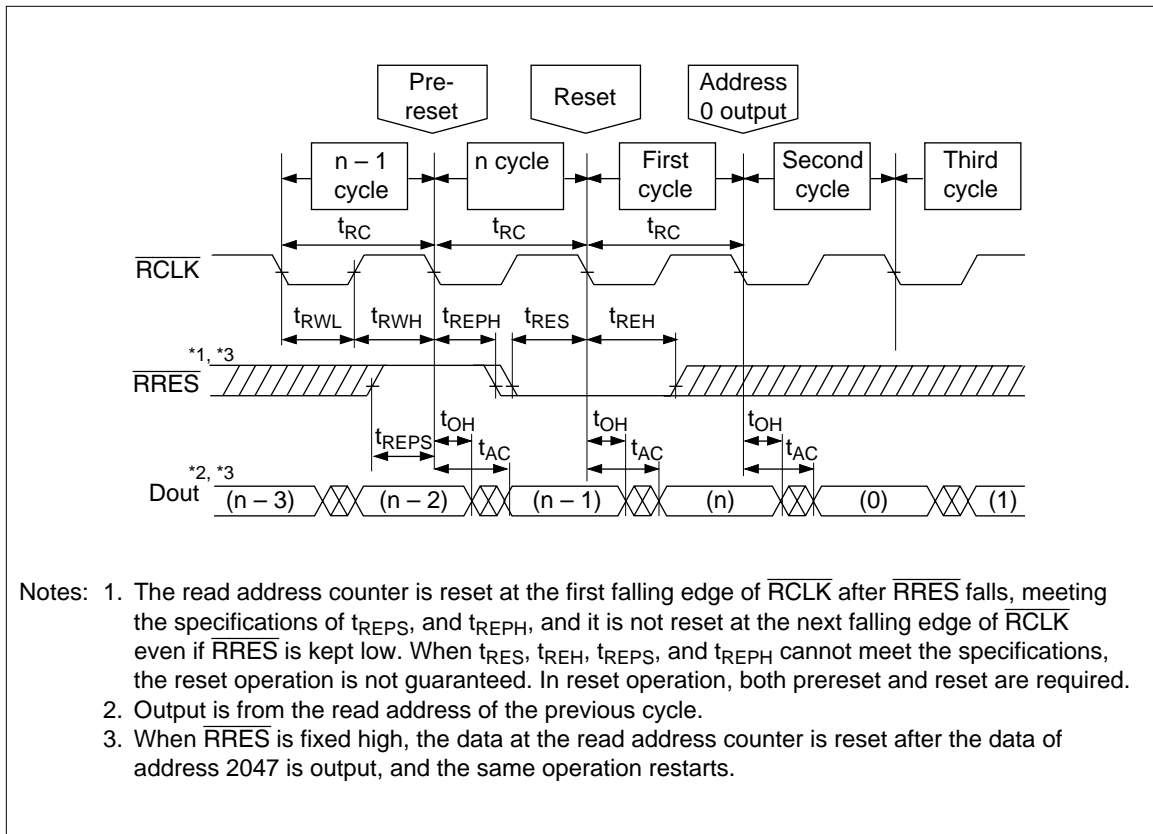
Pre-reset

Reset

Address 0 output

n – 1 cycle

n cycle

First cycle

Second cycle

Third cycle

$t_{RC}$ $t_{RC}$ $t_{RC}$

$\overline{RCLK}$

$t_{RWL}$ $t_{RWH}$ $t_{REPH}$ $t_{RES}$ $t_{REH}$

*1, *3

$\overline{RRES}$

$t_{REPS}$ $t_{OH}$ $t_{AC}$ $t_{OH}$ $t_{AC}$ $t_{OH}$ $t_{AC}$

*2, *3

Dout (n – 3) (n – 2) (n – 1) (n) (0) (1)

Notes: 1. The read address counter is reset at the first falling edge of $\overline{RCLK}$ after $\overline{RRES}$ falls, meeting the specifications of $t_{REPS}$, and $t_{REPH}$, and it is not reset at the next falling edge of $\overline{RCLK}$ even if $\overline{RRES}$ is kept low. When $t_{RES}$, $t_{REH}$, $t_{REPS}$, and $t_{REPH}$ cannot meet the specifications, the reset operation is not guaranteed. In reset operation, both preset and reset are required.
2. Output is from the read address of the previous cycle.
3. When $\overline{RRES}$ is fixed high, the data at the read address counter is reset after the data of address 2047 is output, and the same operation restarts.